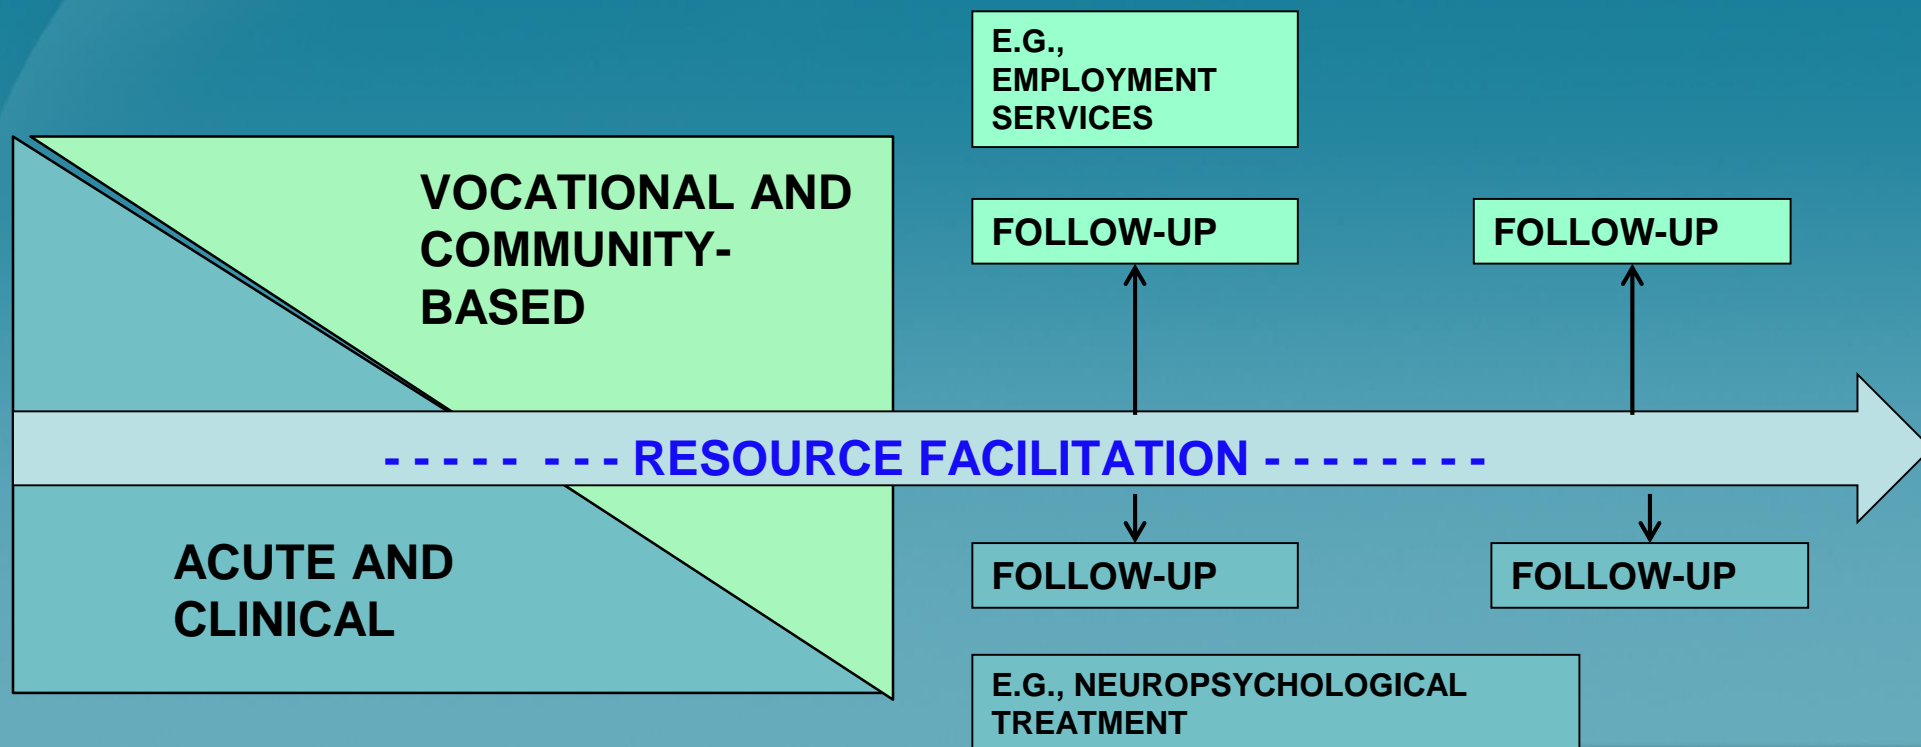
E.G., EMPLOYMENT SERVICES

VOCATIONAL AND COMMUNITY-BASED

FOLLOW-UP

FOLLOW-UP

- - - - -  - - - RESOURCE FACILITATION - - - - - - - - -

ACUTE AND CLINICAL

FOLLOW-UP

FOLLOW-UP

E.G., NEUROPSYCHOLOGICAL TREATMENT